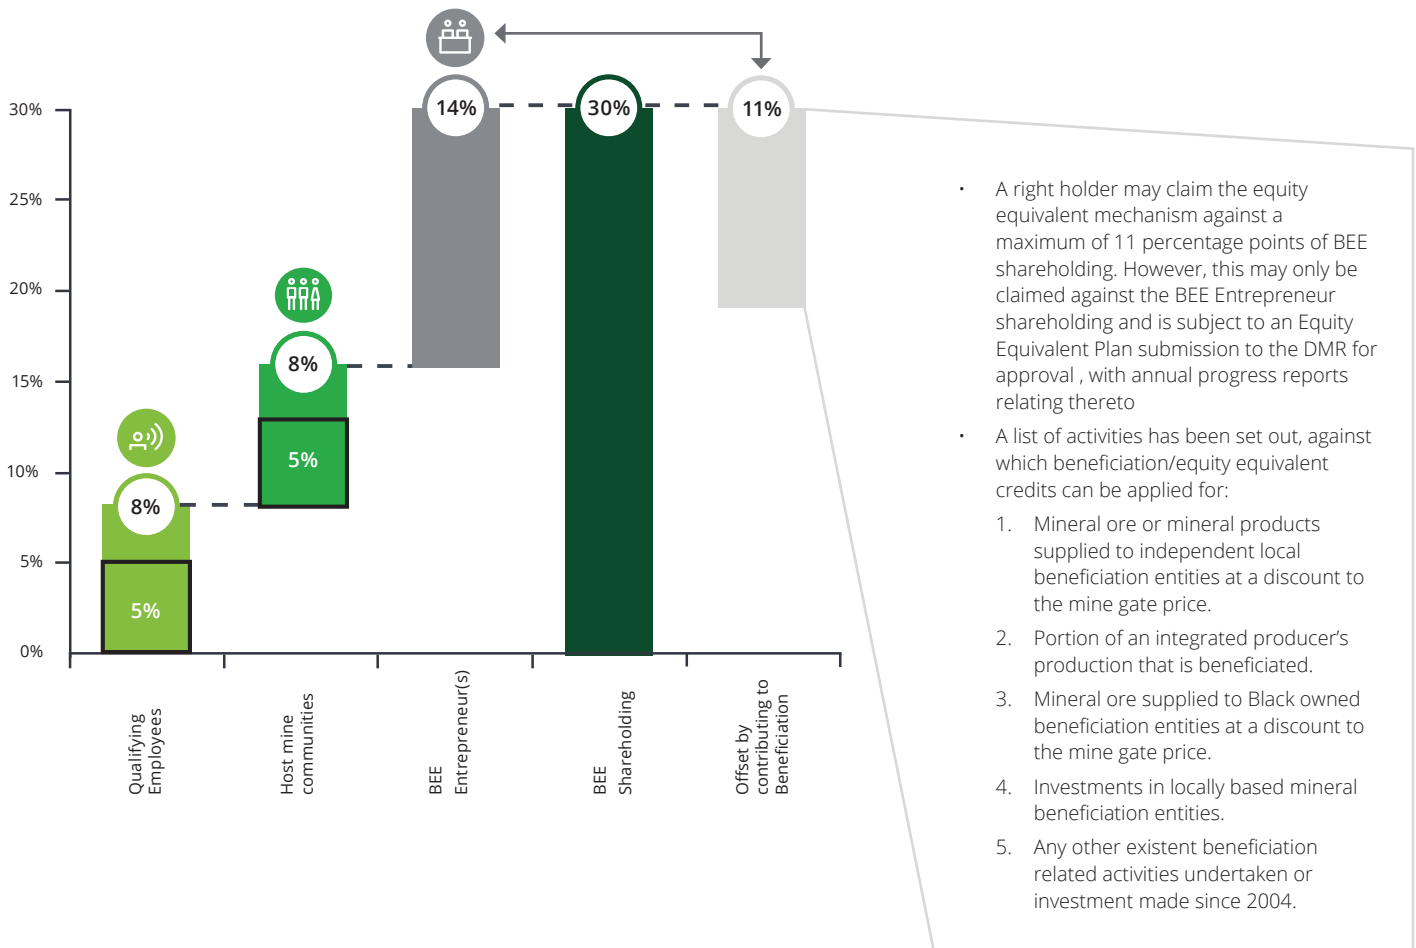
30%
25%
20%
15%
10%
5%
0%

8%
5%
8%
5%
14%
30%
11%

Qualifying Employees
Host mine communities
BEE Entrepreneur(s)
BEE Shareholding
Offset by contributing to Beneficiation

• A right holder may claim the equity equivalent mechanism against a maximum of 11 percentage points of BEE shareholding. However, this may only be claimed against the BEE Entrepreneur shareholding and is subject to an Equity Equivalent Plan submission to the DMR for approval , with annual progress reports relating thereto

• A list of activities has been set out, against which beneficiation/equity equivalent credits can be applied for:

1. Mineral ore or mineral products supplied to independent local beneficiation entities at a discount to the mine gate price.

2. Portion of an integrated producer's production that is beneficiated.

3. Mineral ore supplied to Black owned beneficiation entities at a discount to the mine gate price.

4. Investments in locally based mineral beneficiation entities.

5. Any other existent beneficiation related activities undertaken or investment made since 2004.